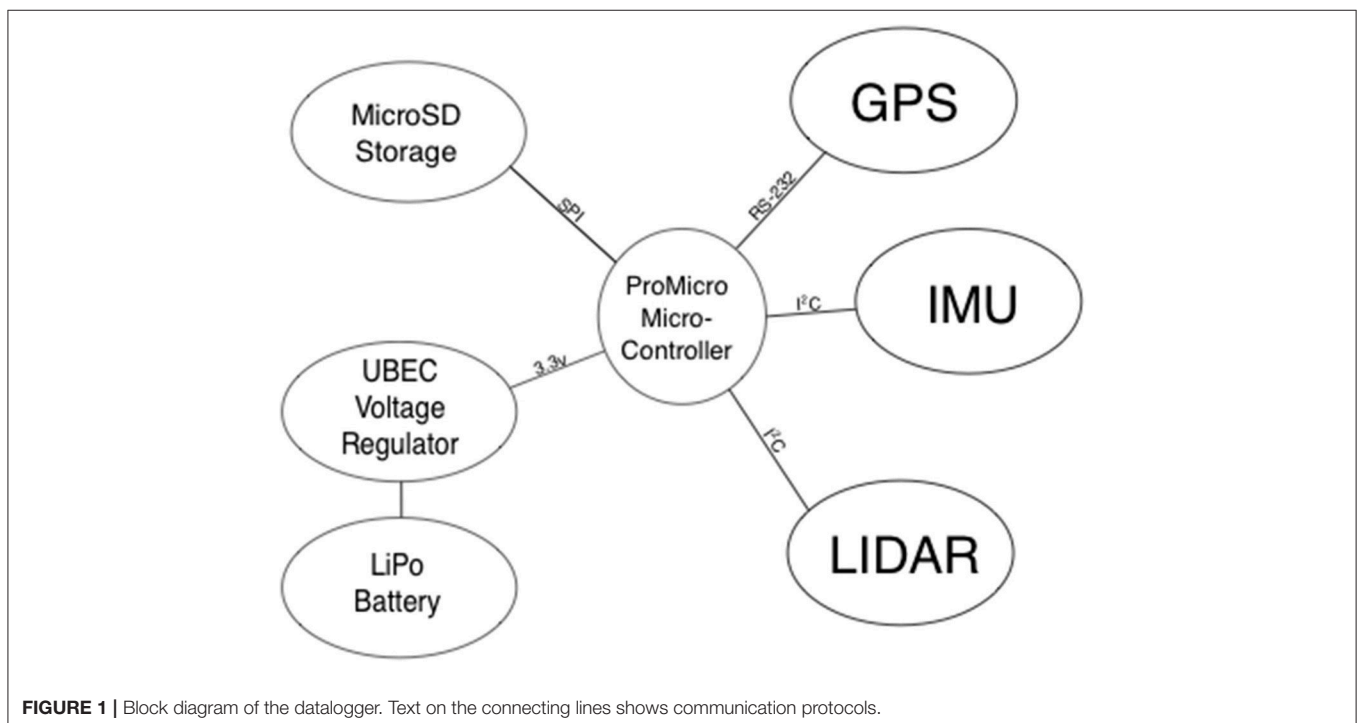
MicroSD Storage

GPS

SPI

RS-232

ProMicro Micro-Controller

$I^2C$

IMU

UBEC Voltage Regulator

3.3v

$I^2C$

LiPo Battery

LIDAR

**FIGURE 1 |** Block diagram of the datalogger. Text on the connecting lines shows communication protocols.